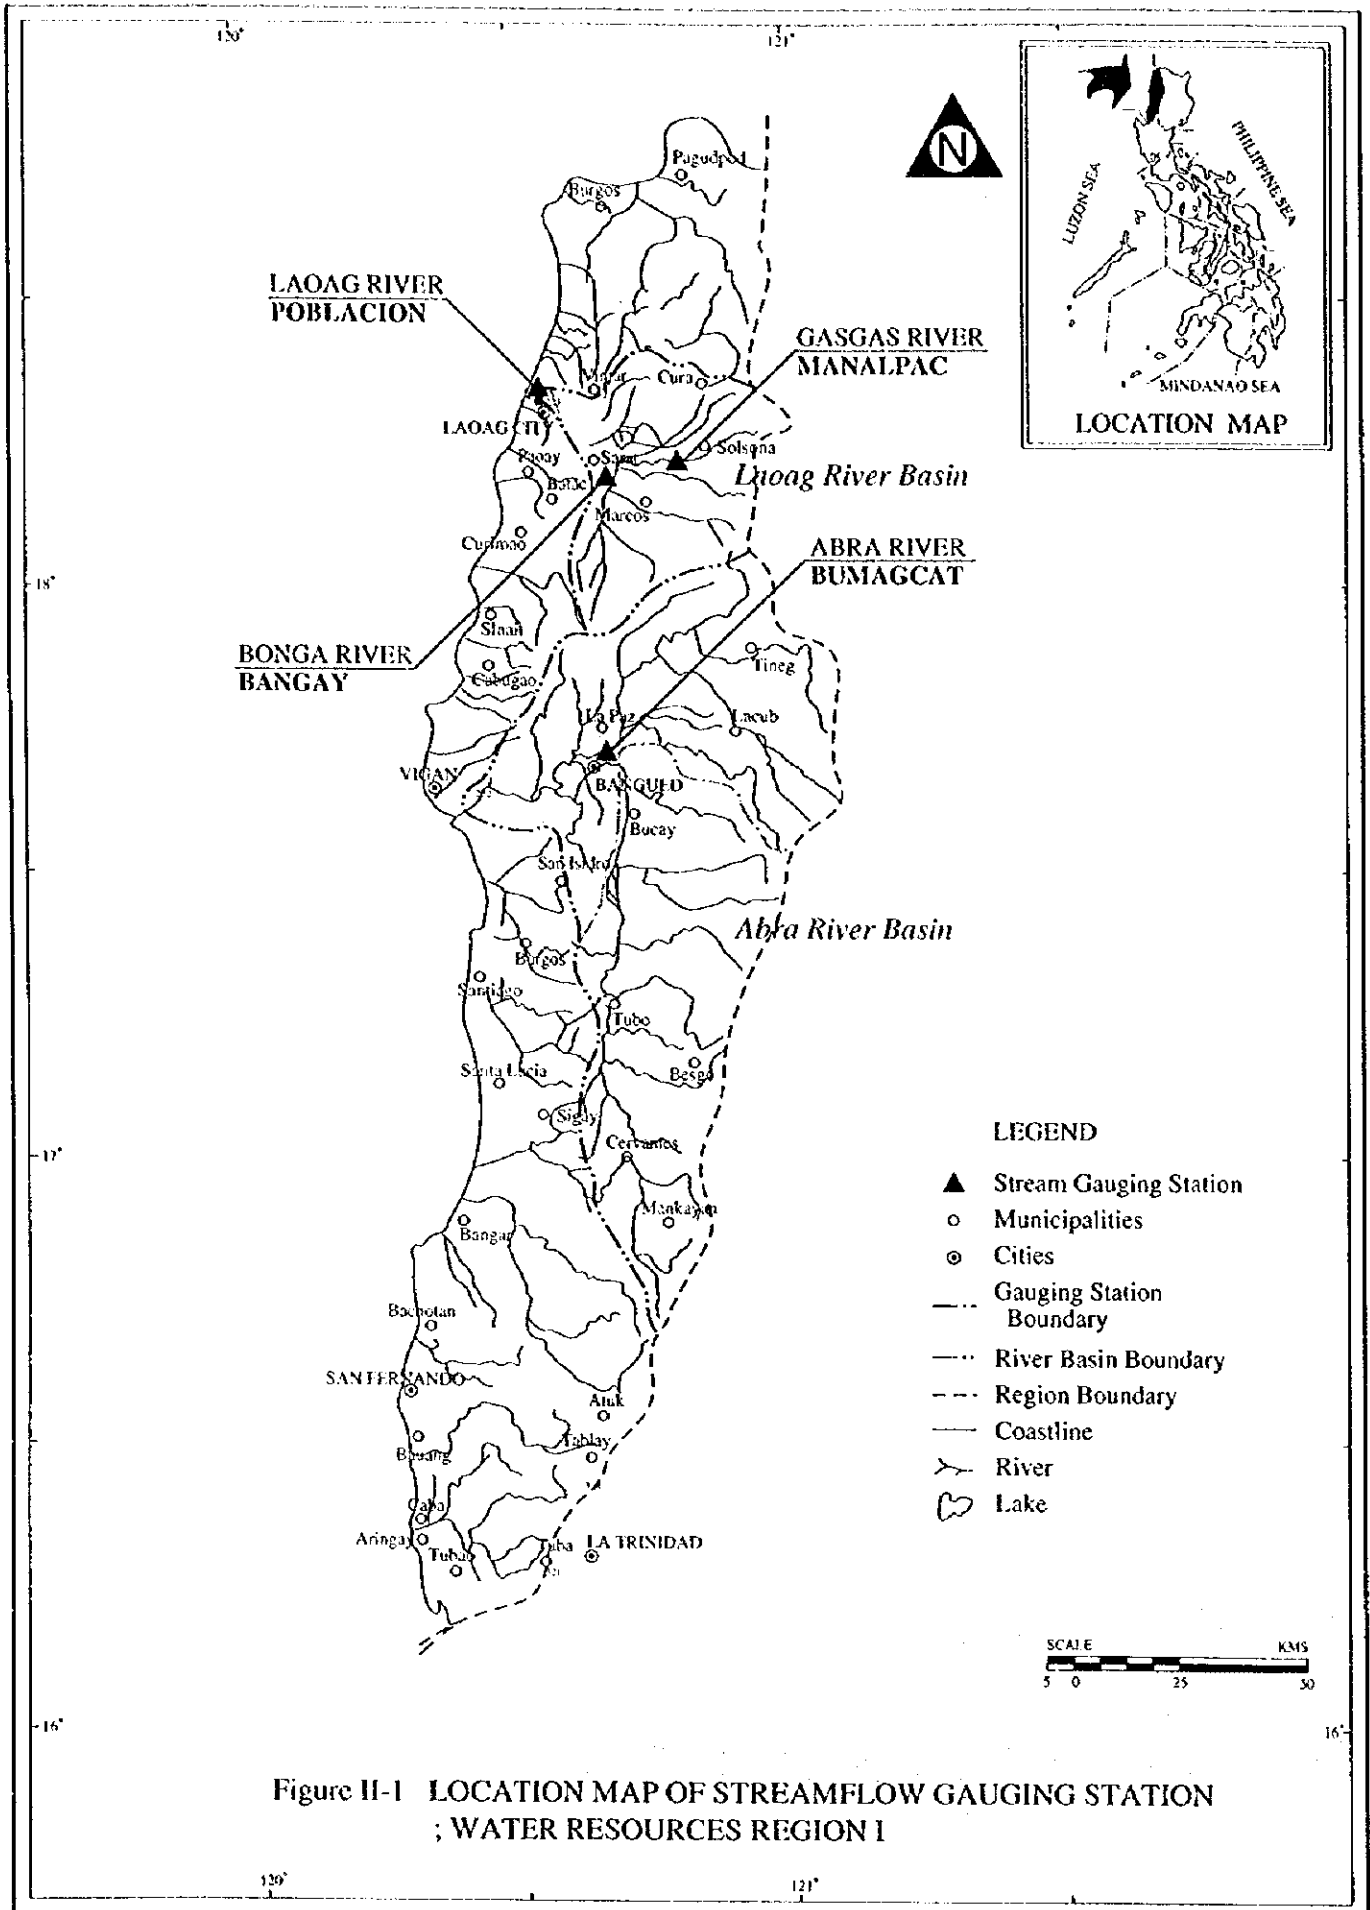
120°
121°

N

LUZON SEA
PHILIPPINE SEA
MINDANAO SEA
LOCATION MAP

Pagudpud
Burgos
LAOAG RIVER
POBLACION
GASGAS RIVER
MANALPAC
Marcos
Cura
LAOAG CITY
Solsona
Paoay
Sarrat
Batac
Laoag River Basin
Marcos
Currimao
ABRA RIVER
BUMAGCAT
18°
Sinait
BONGA RIVER
BANGAY
Tineg
Cabugao
La Paz
Lacub
VIGAN
BANGUED
Bucay
San Isidro
Abra River Basin
Burgos
Santiago
Tubo
Santa Lucia
Besao
Sigay
Cervantes
17°
Mankayan
Bangar
Bacnotan
SAN FERNANDO
Atok
Tablay
Bauang
Caba
Aringay
Tubao
Tuba
LA TRINIDAD

LEGEND
Stream Gauging Station
Municipalities
Cities
Gauging Station Boundary
River Basin Boundary
Region Boundary
Coastline
River
Lake

SCALE KMS
5 0 25 50

16°
16°

Figure II-1 LOCATION MAP OF STREAMFLOW GAUGING STATION ; WATER RESOURCES REGION I

120°
121°